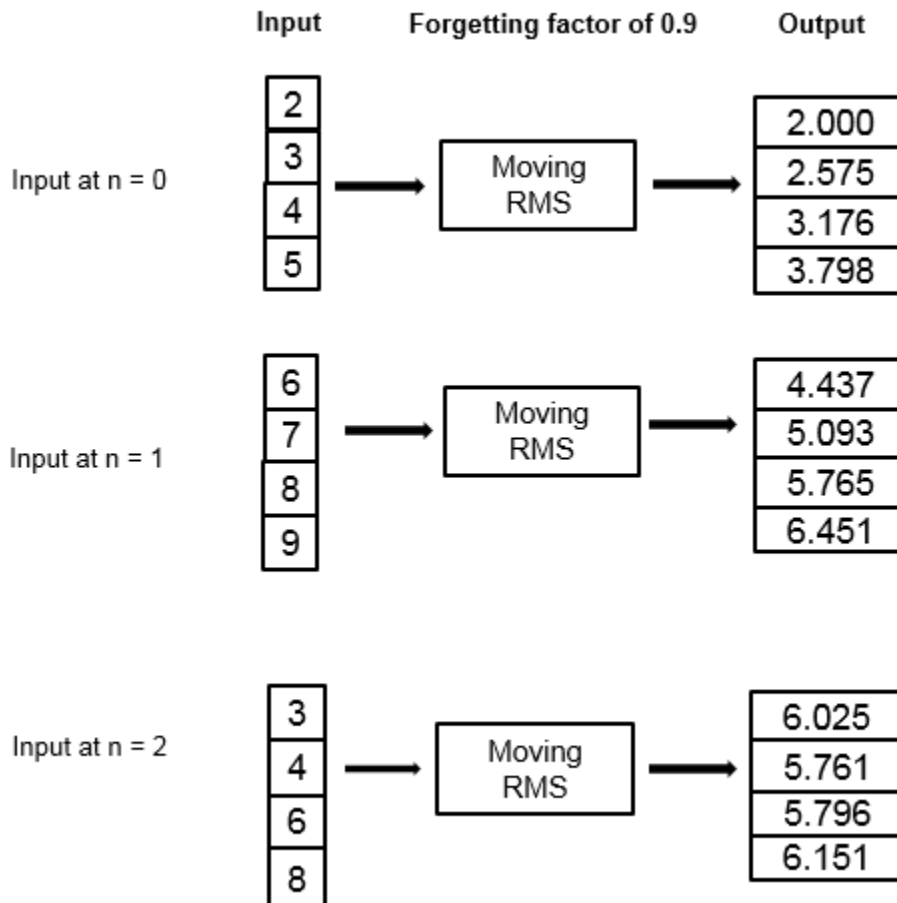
Input

Forgetting factor of 0.9

Output

Input at n = 0

2
3
4
5

Moving RMS

2.000
2.575
3.176
3.798

Input at n = 1

6
7
8
9

Moving RMS

4.437
5.093
5.765
6.451

Input at n = 2

3
4
6
8

Moving RMS

6.025
5.761
5.796
6.151